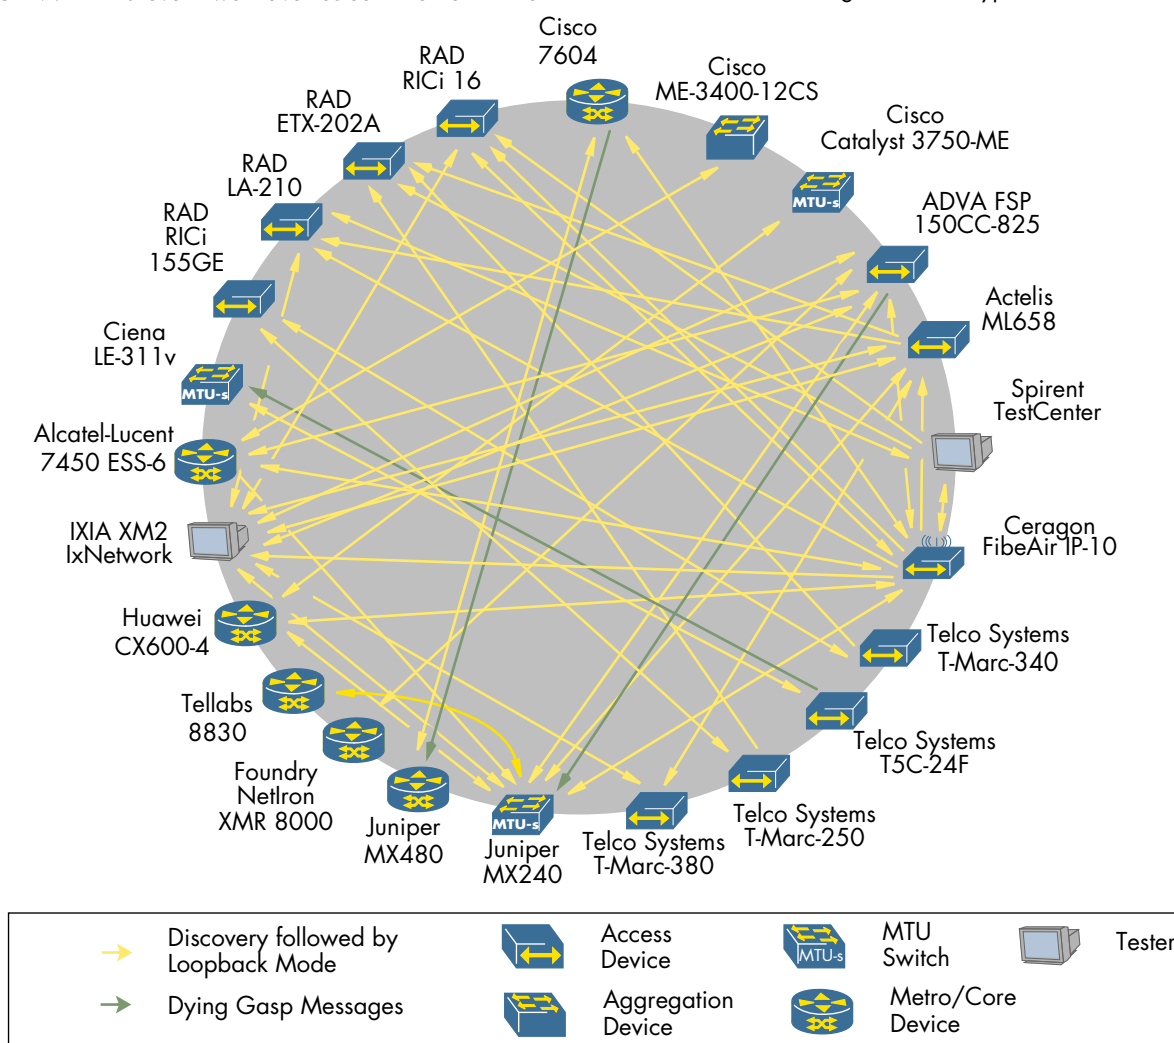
Cisco 7604

RAD RICi 16

Cisco ME-3400-12CS

RAD ETX-202A

Cisco Catalyst 3750-ME

RAD LA-210

MTU-s

ADVA FSP 150CC-825

RAD RICi 155GE

Actelis ML658

Ciena LE-311v

MTU-s

Spirent TestCenter

Alcatel-Lucent 7450 ESS-6

IXIA XM2 IxNetwork

Ceragon FibeAir IP-10

Huawei CX600-4

Telco Systems T-Marc-340

Tellabs 8830

Telco Systems T5C-24F

Foundry NetIron XMR 8000

Telco Systems T-Marc-250

Juniper MX480

MTU-s

Juniper MX240

Telco Systems T-Marc-380

Discovery followed by Loopback Mode

Dying Gasp Messages

Access Device

Aggregation Device

MTU-s

MTU Switch

Metro/Core Device

Tester